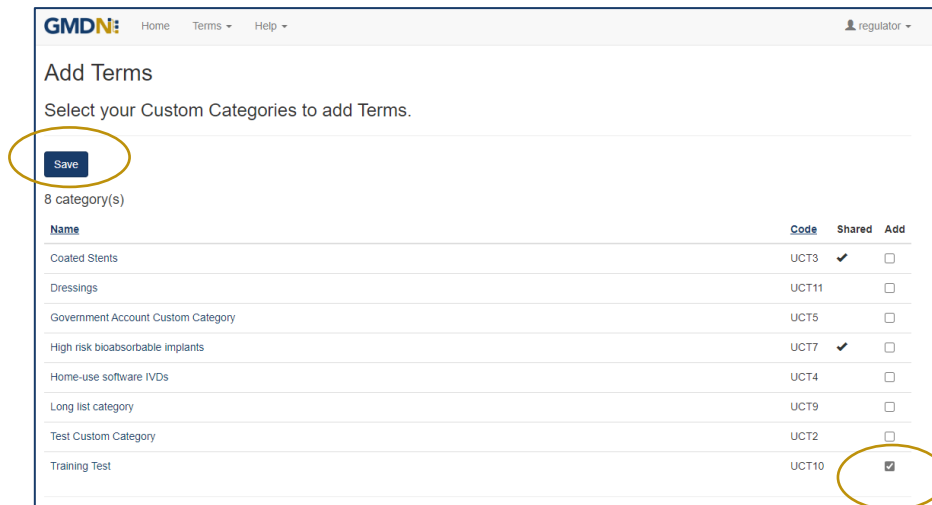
GMDN Home Terms ▾ Help ▾ regulator ▾

Add Terms

Select your Custom Categories to add Terms.

Save

8 category(s)

| Name | Code | Shared | Add |
|---|---|---|---|
| Coated Stents | UCT3 | ✔ | ☐ |
| Dressings | UCT11 | | ☐ |
| Government Account Custom Category | UCT5 | | ☐ |
| High risk bioabsorbable implants | UCT7 | ✔ | ☐ |
| Home-use software IVDs | UCT4 | | ☐ |
| Long list category | UCT9 | | ☐ |
| Test Custom Category | UCT2 | | ☐ |
| Training Test | UCT10 | | ☑ |